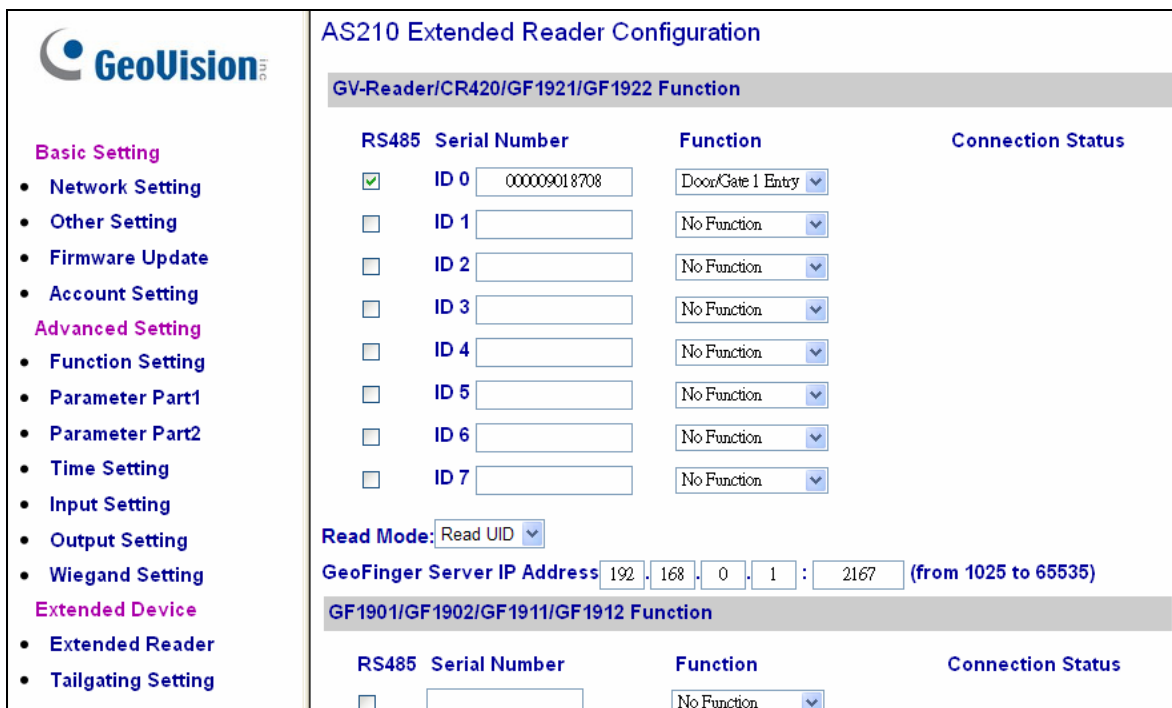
GeoVision inc

Basic Setting
• Network Setting
• Other Setting
• Firmware Update
• Account Setting
Advanced Setting
• Function Setting
• Parameter Part1
• Parameter Part2
• Time Setting
• Input Setting
• Output Setting
• Wiegand Setting
Extended Device
• Extended Reader
• Tailgating Setting

AS210 Extended Reader Configuration

GV-Reader/CR420/GF1921/GF1922 Function

| RS485 | Serial Number | | Function | Connection Status |
|---|---|---|---|---|
| ☑ | ID 0 | 000009018708 | Door/Gate 1 Entry | |
| ☐ | ID 1 | | No Function | |
| ☐ | ID 2 | | No Function | |
| ☐ | ID 3 | | No Function | |
| ☐ | ID 4 | | No Function | |
| ☐ | ID 5 | | No Function | |
| ☐ | ID 6 | | No Function | |
| ☐ | ID 7 | | No Function | |

Read Mode: Read UID
GeoFinger Server IP Address 192 . 168 . 0 . 1 : 2167 (from 1025 to 65535)

GF1901/GF1902/GF1911/GF1912 Function

| RS485 | Serial Number | Function | Connection Status |
|---|---|---|---|
| ☐ | | No Function | |